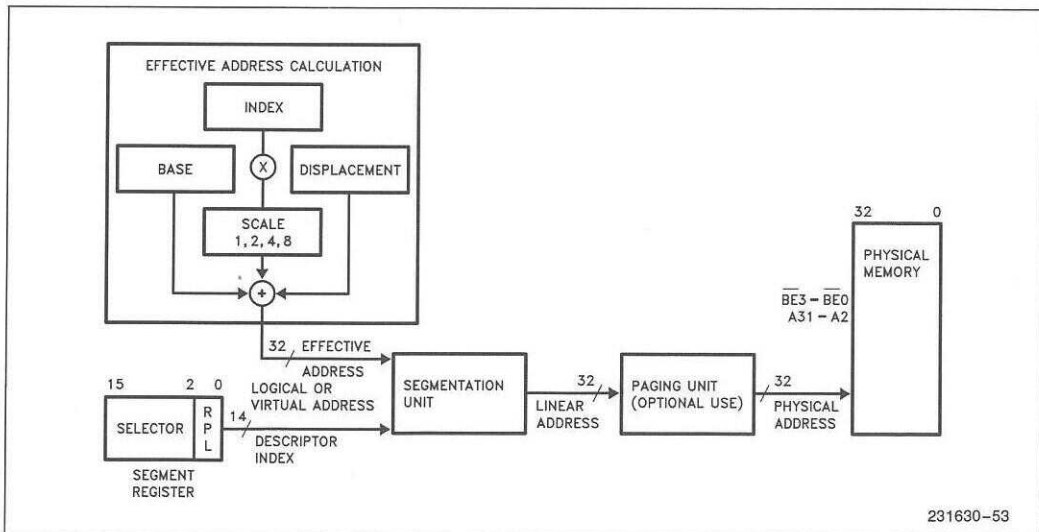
EFFECTIVE ADDRESS CALCULATION

INDEX

BASE

X

DISPLACEMENT

SCALE
1, 2, 4, 8

+

32 EFFECTIVE ADDRESS

15 2 0

SELECTOR

RPL

SEGMENT REGISTER

LOGICAL OR VIRTUAL ADDRESS

14

DESCRIPTOR INDEX

SEGMENTATION UNIT

32

LINEAR ADDRESS

PAGING UNIT (OPTIONAL USE)

32

PHYSICAL ADDRESS

$\overline{BE3}$ – $\overline{BE0}$
A31 – A2

32 0

PHYSICAL MEMORY

231630–53